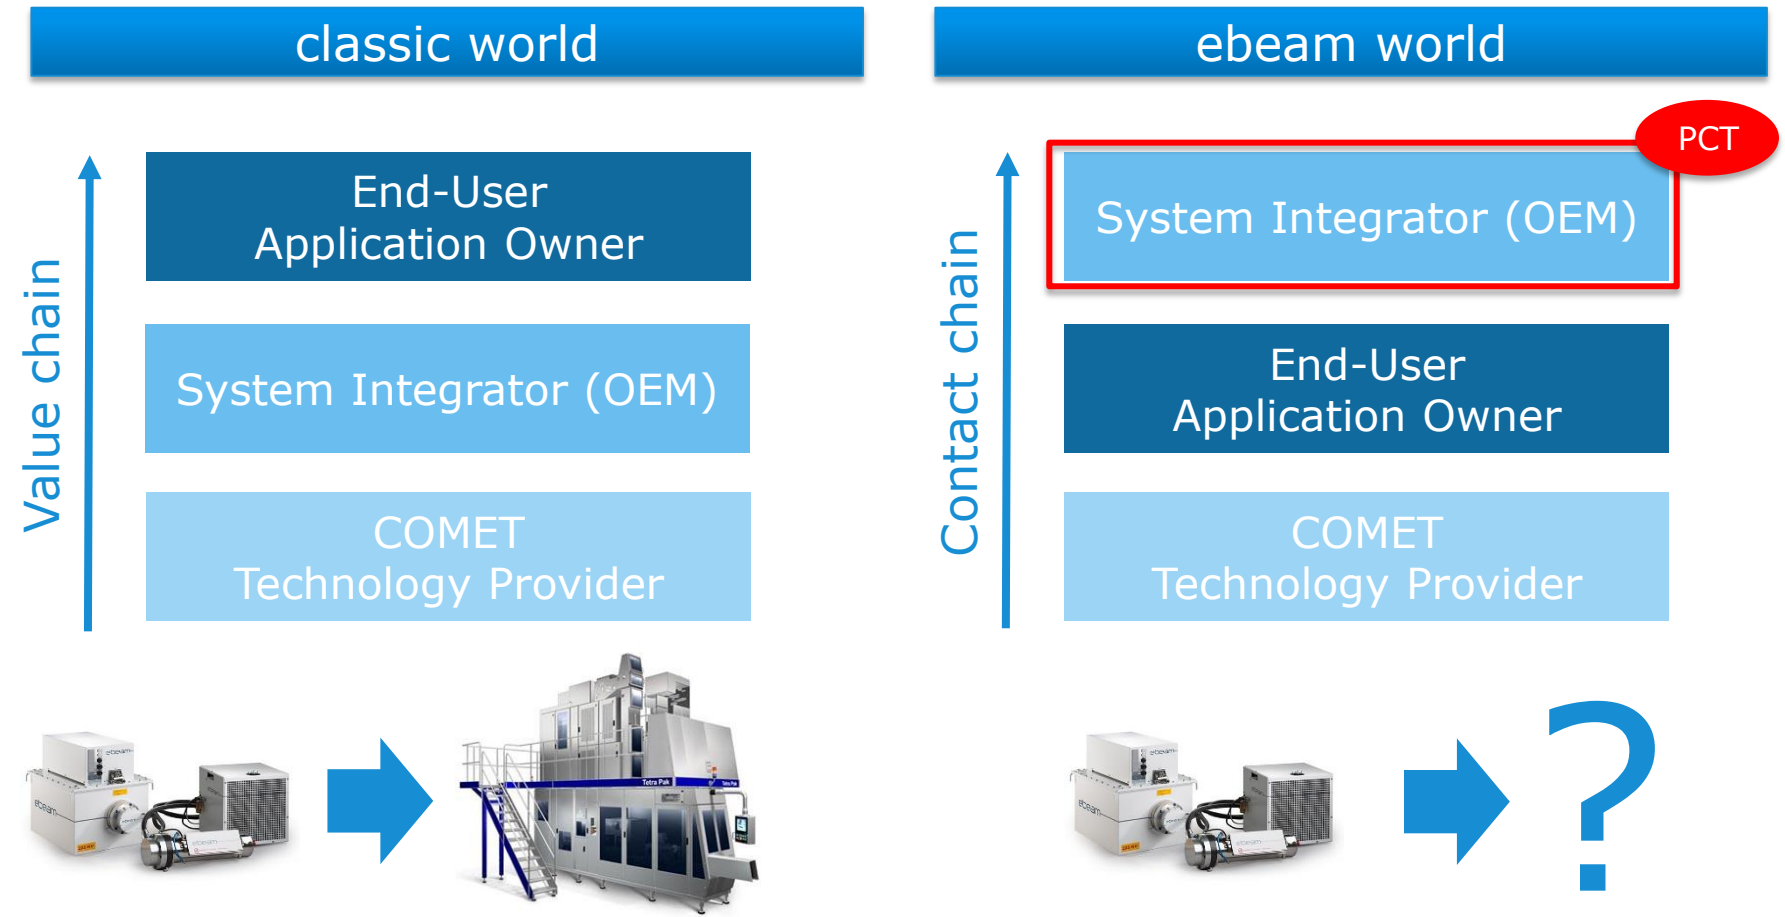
classic world

Value chain

End-User
Application Owner

System Integrator (OEM)

COMET
Technology Provider

Tetra Pak

ebeam world

Contact chain

PCT

System Integrator (OEM)

End-User
Application Owner

COMET
Technology Provider

?